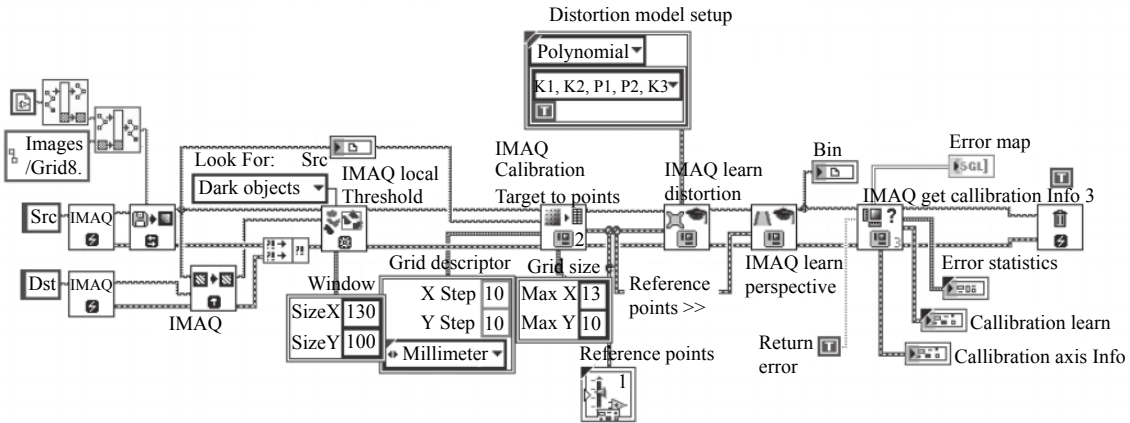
Distortion model setup

Polynomial

K1, K2, P1, P2, K3

Images /Grid8.

Look For: Src

Dark objects

IMAQ local Threshold

IMAQ Calibration Target to points

IMAQ learn distortion

Bin

Error map

SGL

IMAQ get callibration Info 3

Src IMAQ

Dst IMAQ

IMAQ

2

3

Window

SizeX 130

SizeY 100

Grid descriptor

X Step 10

Y Step 10

Millimeter

Grid size

Max X 13

Max Y 10

Reference points >>

IMAQ learn perspective

Return error

Error statistics

Callibration learn

Callibration axis Info

Reference points

1